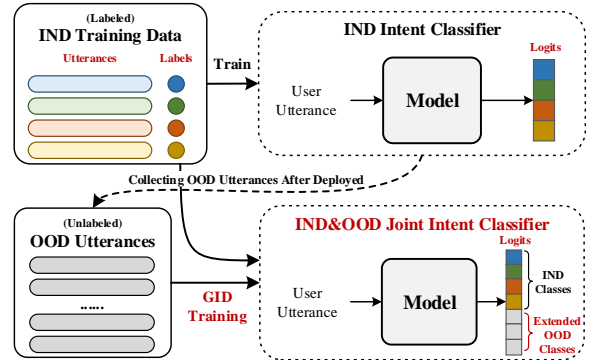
(Labeled)
IND Training Data

Utterances

Labels

Train

IND Intent Classifier

Logits

User Utterance

Model

Collecting OOD Utterances After Deployed

(Unlabeled)
OOD Utterances

......

GID Training

IND&OOD Joint Intent Classifier

Logits

User Utterance

Model

IND Classes

Extended OOD Classes